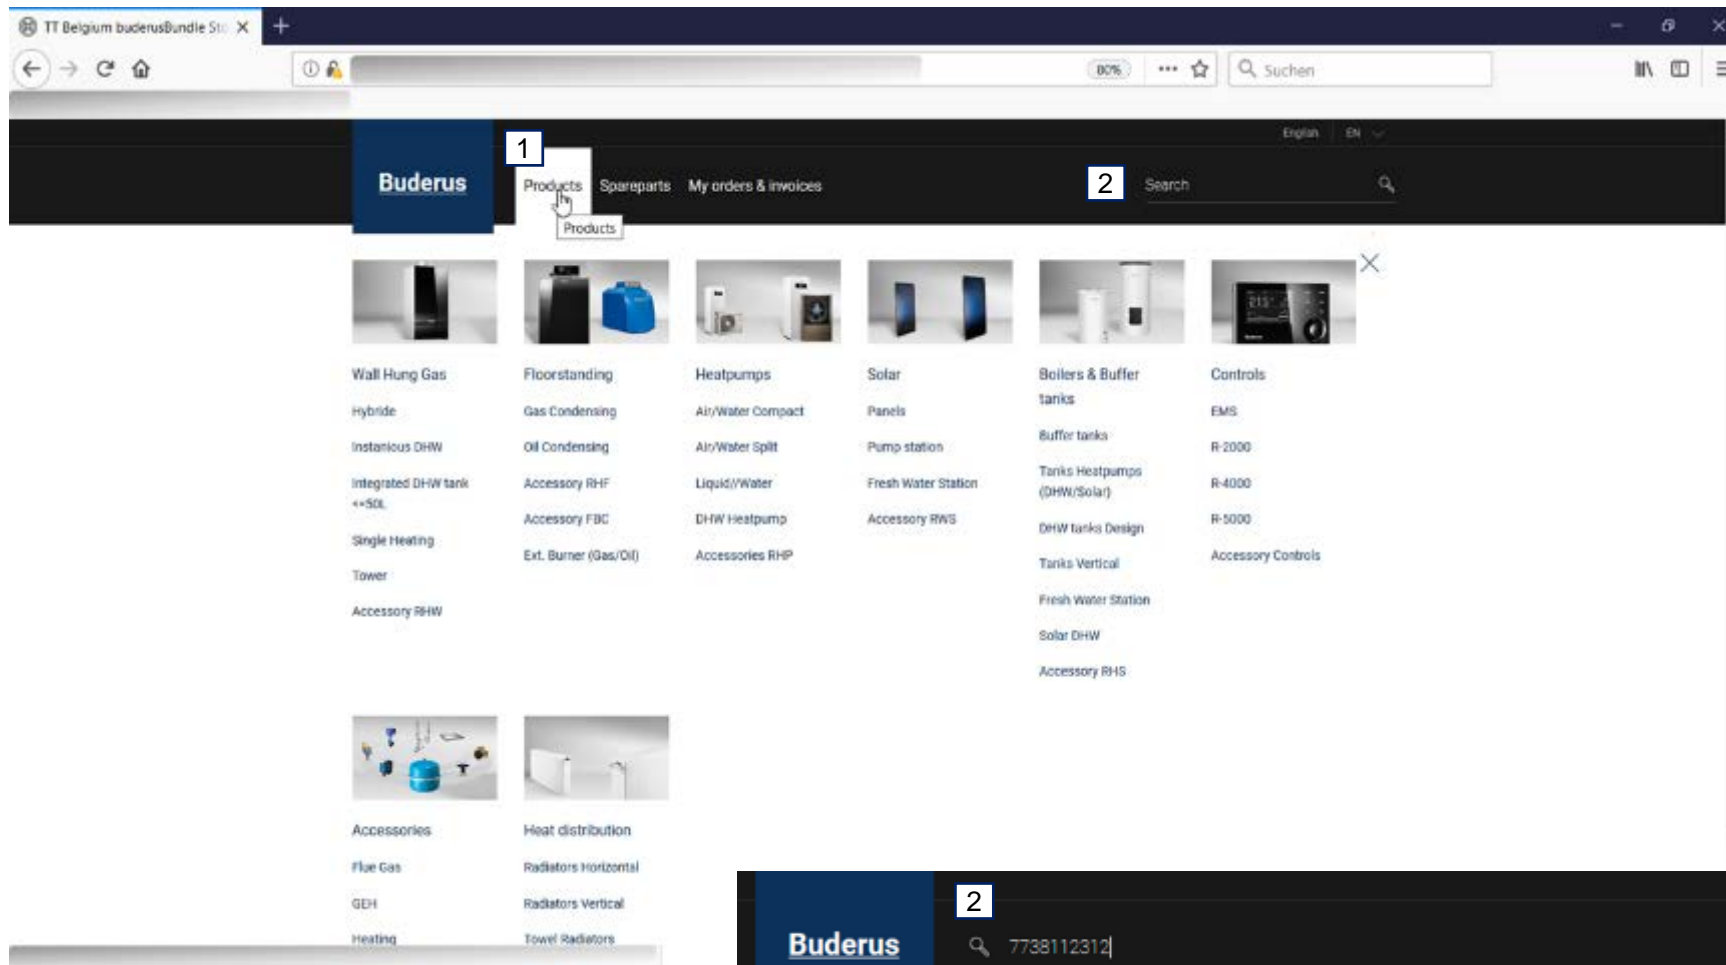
TT Belgium buderusBundle St

80%

Suchen

English | EN

Buderus

1

Products Spareparts My orders & invoices

Products

2

Search

Wall Hung Gas
Hybride
Instanious DHW
Integrated DHW tank <=50L
Single Heating
Tower
Accessory RHW

Floorstanding
Gas Condensing
Oil Condensing
Accessory RHF
Accessory FBC
Ext. Burner (Gas/Oil)

Heatpumps
Air/Water Compact
Air/Water Split
Liquid//Water
DHW Heatpump
Accessories RHP

Solar
Panels
Pump station
Fresh Water Station
Accessory RWS

Boilers & Buffer tanks
Buffer tanks
Tanks Heatpumps (DHW/Solar)
DHW tanks Design
Tanks Vertical
Fresh Water Station
Solar DHW
Accessory RHS

Controls
EMS
R-2000
R-4000
R-5000
Accessory Controls

Accessories
Flue Gas
GEH
Heating

Heat distribution
Radiators Horizontal
Radiators Vertical
Towel Radiators

Buderus

2

7738112312